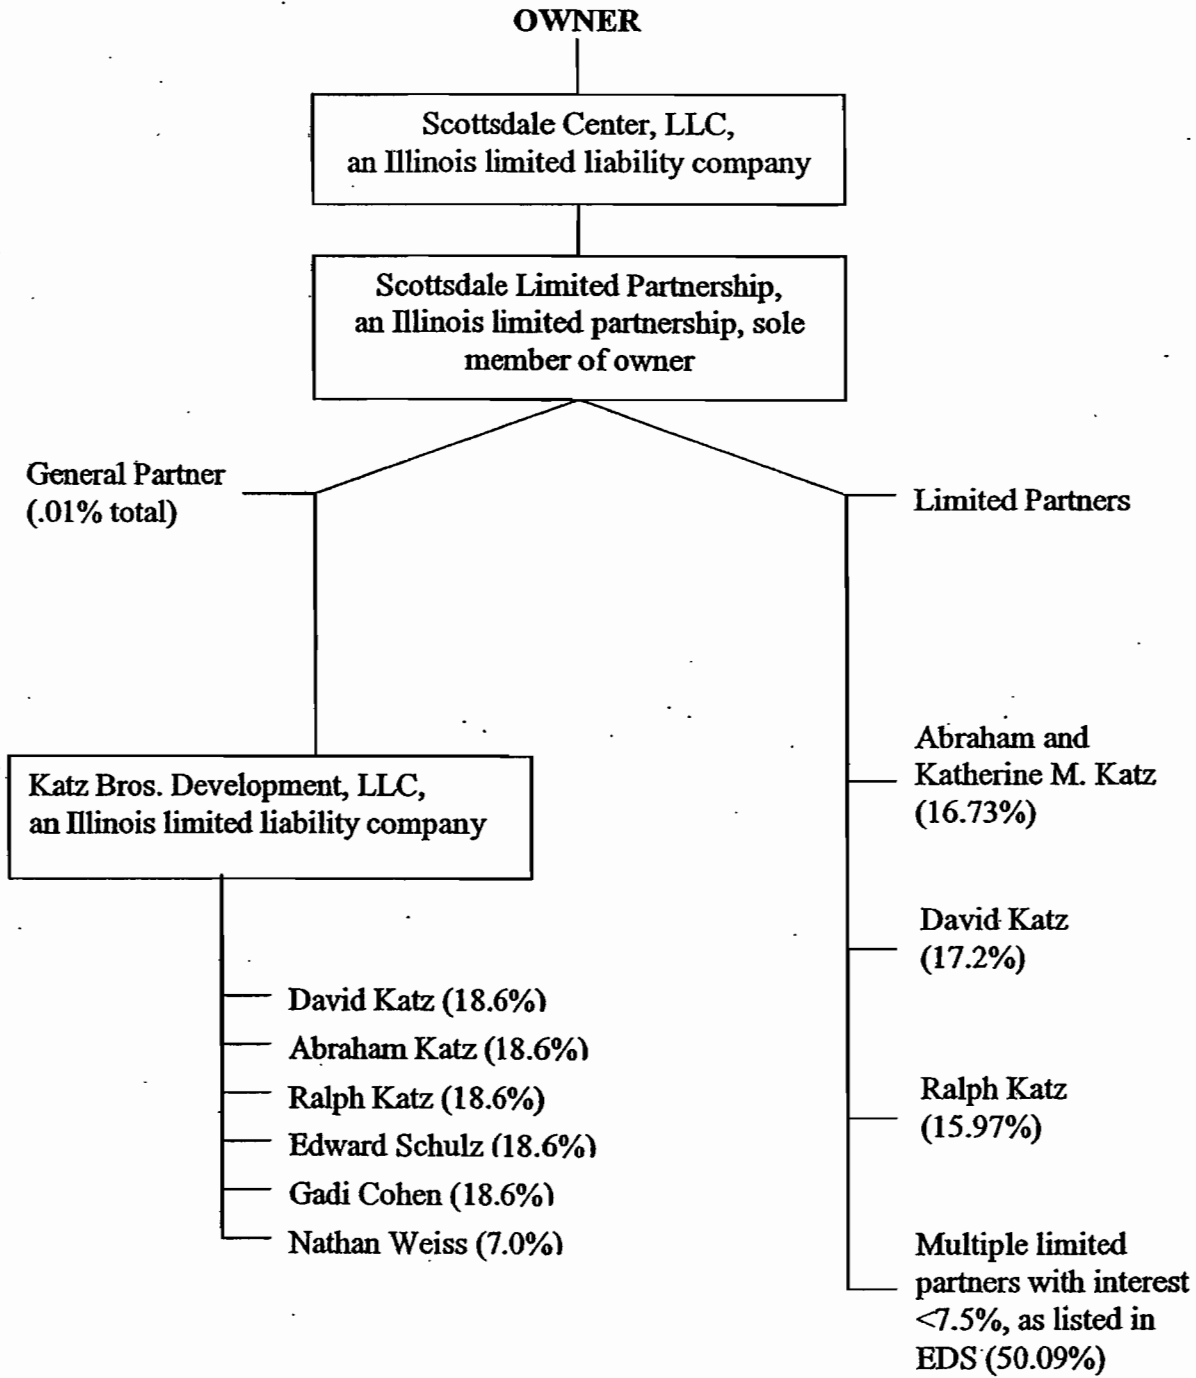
OWNER

Scottsdale Center, LLC, an Illinois limited liability company

Scottsdale Limited Partnership, an Illinois limited partnership, sole member of owner

General Partner (.01% total)

Limited Partners

Katz Bros. Development, LLC, an Illinois limited liability company

David Katz (18.6%)
Abraham Katz (18.6%)
Ralph Katz (18.6%)
Edward Schulz (18.6%)
Gadi Cohen (18.6%)
Nathan Weiss (7.0%)

Abraham and Katherine M. Katz (16.73%)

David Katz (17.2%)

Ralph Katz (15.97%)

Multiple limited partners with interest <7.5%, as listed in EDS (50.09%)